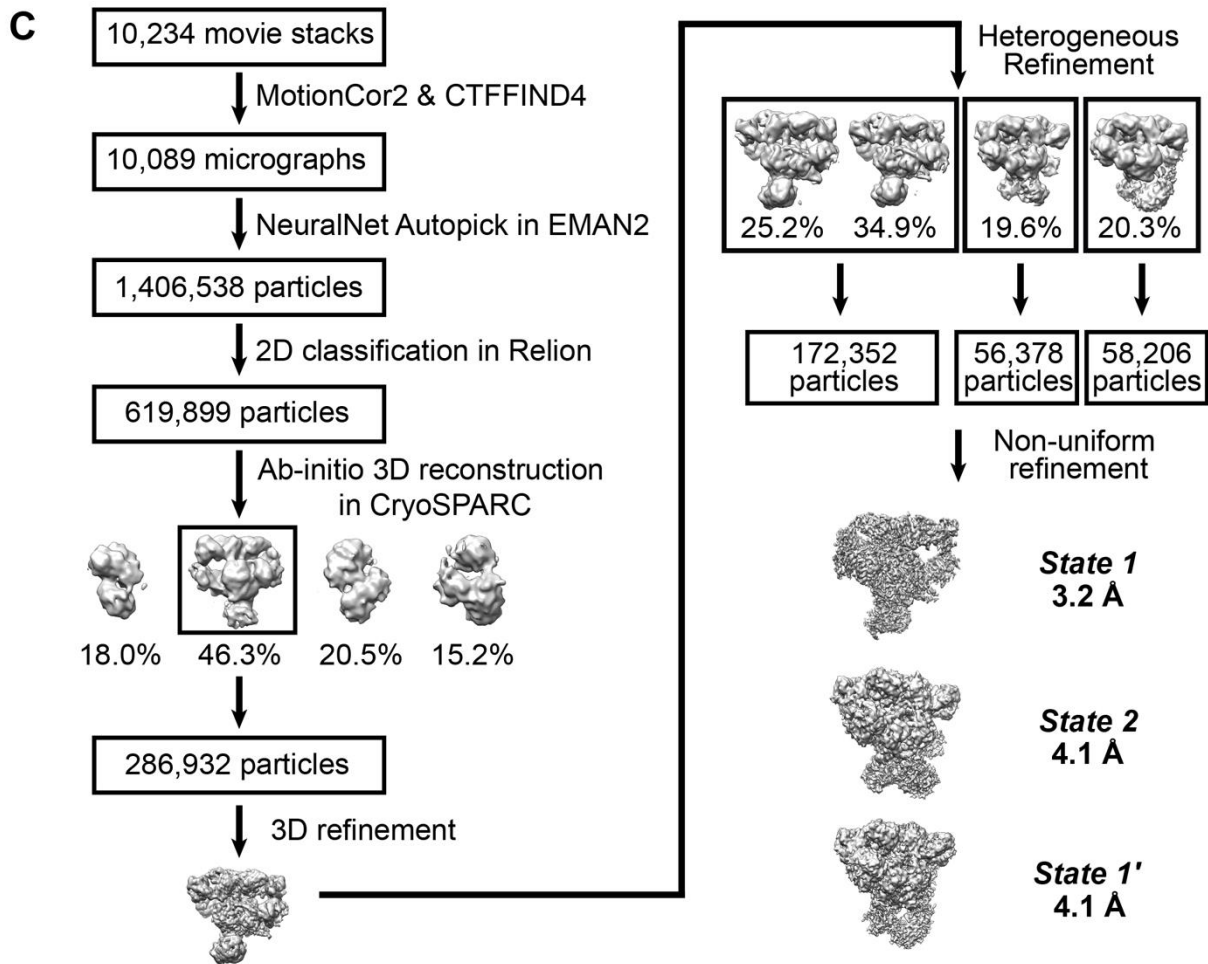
C

10,234 movie stacks

MotionCor2 & CTFFIND4

10,089 micrographs

NeuralNet Autopick in EMAN2

1,406,538 particles

2D classification in Relion

619,899 particles

Ab-initio 3D reconstruction in CryoSPARC

18.0% 46.3% 20.5% 15.2%

286,932 particles

3D refinement

Heterogeneous Refinement

25.2% 34.9% 19.6% 20.3%

172,352 particles

56,378 particles

58,206 particles

Non-uniform refinement

*State 1*
3.2 Å

*State 2*
4.1 Å

*State 1'*
4.1 Å